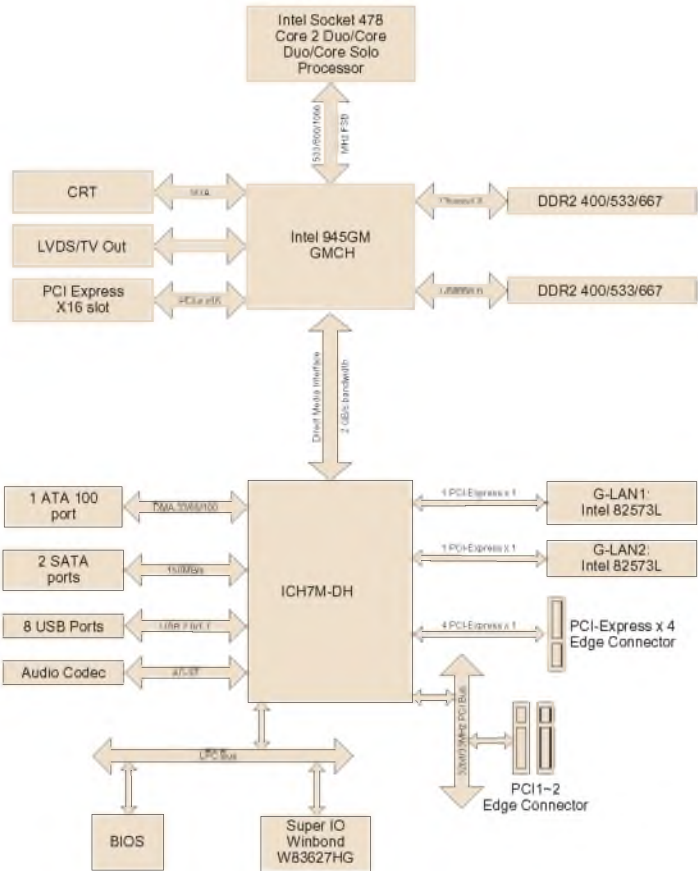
Intel Socket 478 Core 2 Duo/Core Duo/Core Solo Processor

533/667/1066 MHz FSB

CRT

VGA

LVDS/TV Out

PCI Express X16 slot

PCIe x16

Intel 945GM GMCH

Channel A

DDR2 400/533/667

Channel B

DDR2 400/533/667

Direct Media Interface

2 GB/s bandwidth

1 ATA 100 port

DMA 33/66/100

2 SATA ports

150MB/s

8 USB Ports

USB 2.0/1.1

Audio Codec

AC'97

ICH7M-DH

1 PCI-Express x 1

G-LAN1: Intel 82573L

1 PCI-Express x 1

G-LAN2: Intel 82573L

4 PCI-Express x 1

PCI-Express x 4 Edge Connector

32bit/33MHz PCI Bus

PCI1~2 Edge Connector

LPC Bus

BIOS

Super IO Winbond W83627HG